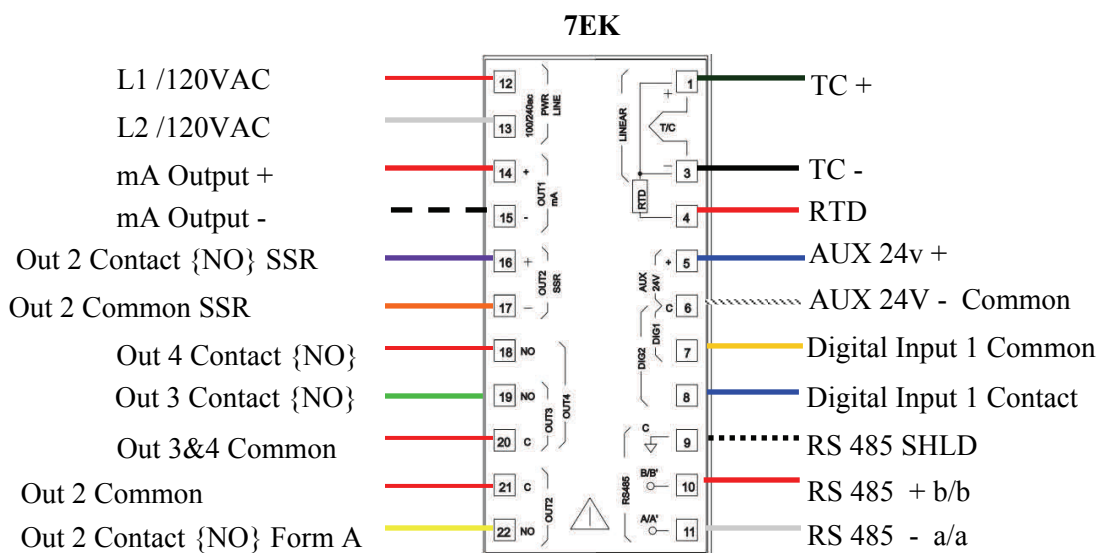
7EK

L1 /120VAC
L2 /120VAC
mA Output +
mA Output -
Out 2 Contact {NO} SSR
Out 2 Common SSR
Out 4 Contact {NO}
Out 3 Contact {NO}
Out 3&4 Common
Out 2 Common
Out 2 Contact {NO} Form A

12
13
100/240ac PWR LINE
14 +
15 -
OUT1 mA
16 +
17 −
OUT2 SSR
18 NO
19 NO
20 C
OUT3
OUT4
21 C
22 NO
OUT2

1
+
T/C
LINEAR
3
RTD
4
5 +
6 C
AUX 24V
DIG1
7
DIG2
8
C
9
B/B'
10
RS485
A/A'
11

TC +
TC -
RTD
AUX 24v +
AUX 24V - Common
Digital Input 1 Common
Digital Input 1 Contact
RS 485 SHLD
RS 485 + b/b
RS 485 - a/a